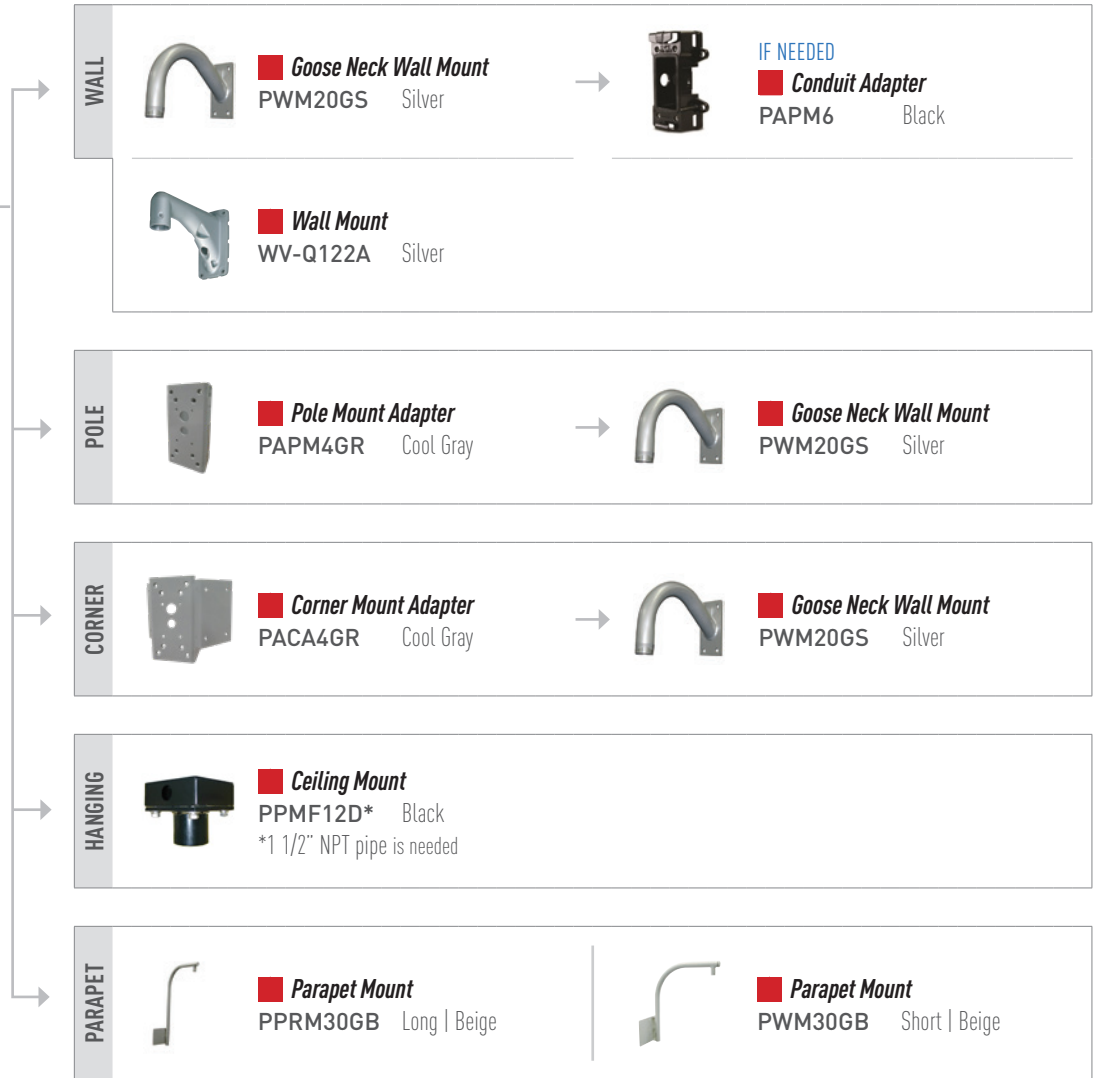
WALL

Goose Neck Wall Mount
PWM20GS Silver

IF NEEDED
Conduit Adapter
PAPM6 Black

Wall Mount
WV-Q122A Silver

POLE

Pole Mount Adapter
PAPM4GR Cool Gray

Goose Neck Wall Mount
PWM20GS Silver

CORNER

Corner Mount Adapter
PACA4GR Cool Gray

Goose Neck Wall Mount
PWM20GS Silver

HANGING

Ceiling Mount
PPMF12D* Black
*1 1/2" NPT pipe is needed

PARAPET

Parapet Mount
PPRM30GB Long | Beige

Parapet Mount
PWM30GB Short | Beige